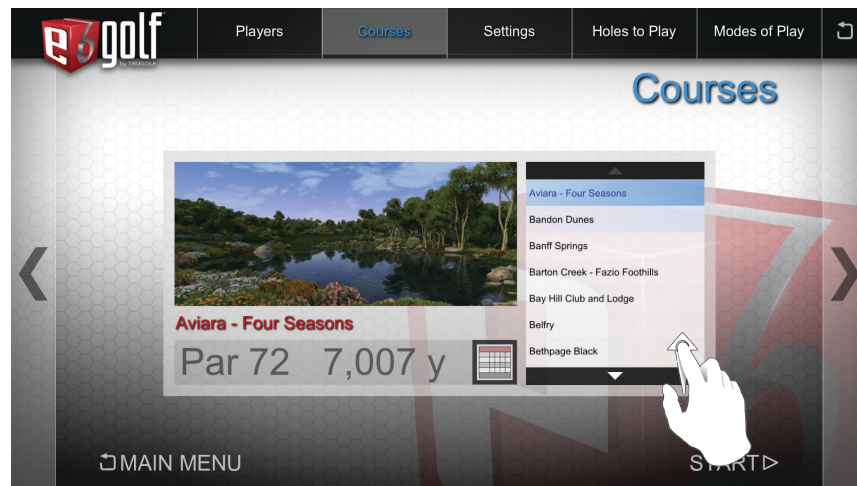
e6 golf
by TRUGOLF

Players
Courses
Settings
Holes to Play
Modes of Play

Courses

Aviara - Four Seasons
Bandon Dunes
Banff Springs
Barton Creek - Fazio Foothills
Bay Hill Club and Lodge
Belfry
Bethpage Black

Aviara - Four Seasons
Par 72 7,007 y

MAIN MENU
START